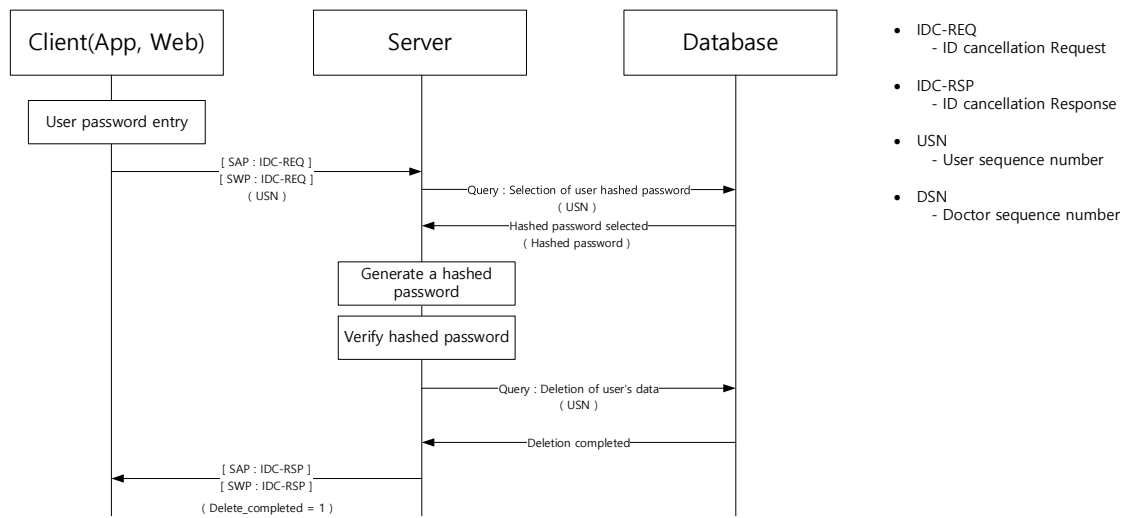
Client(App, Web)

Server

Database

User password entry

[ SAP : IDC-REQ ]
[ SWP : IDC-REQ ]
( USN )

Query : Selection of user hashed password
( USN )

Hashed password selected
( Hashed password )

Generate a hashed password

Verify hashed password

Query : Deletion of user's data
( USN )

Deletion completed

[ SAP : IDC-RSP ]
[ SWP : IDC-RSP ]
( Delete_completed = 1 )

• IDC-REQ
- ID cancellation Request

• IDC-RSP
- ID cancellation Response

• USN
- User sequence number

• DSN
- Doctor sequence number